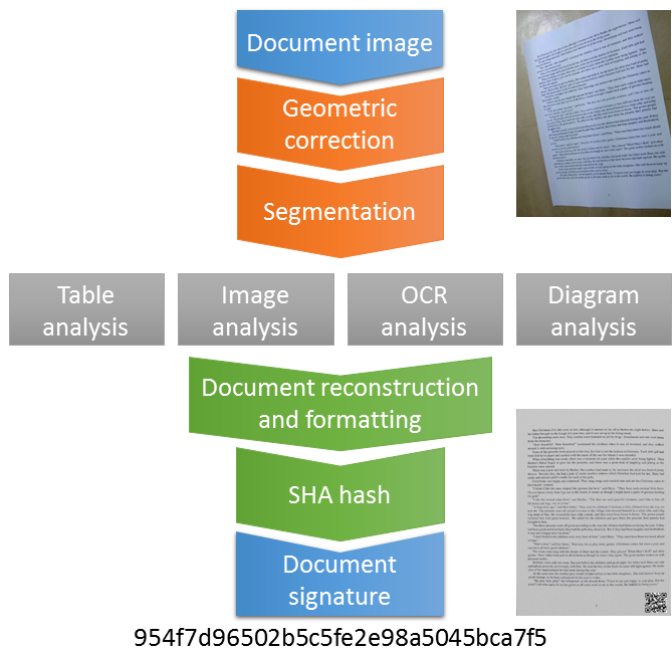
Document image

Geometric correction

Segmentation

Table analysis

Image analysis

OCR analysis

Diagram analysis

Document reconstruction and formatting

SHA hash

Document signature

954f7d96502b5c5fe2e98a5045bca7f5